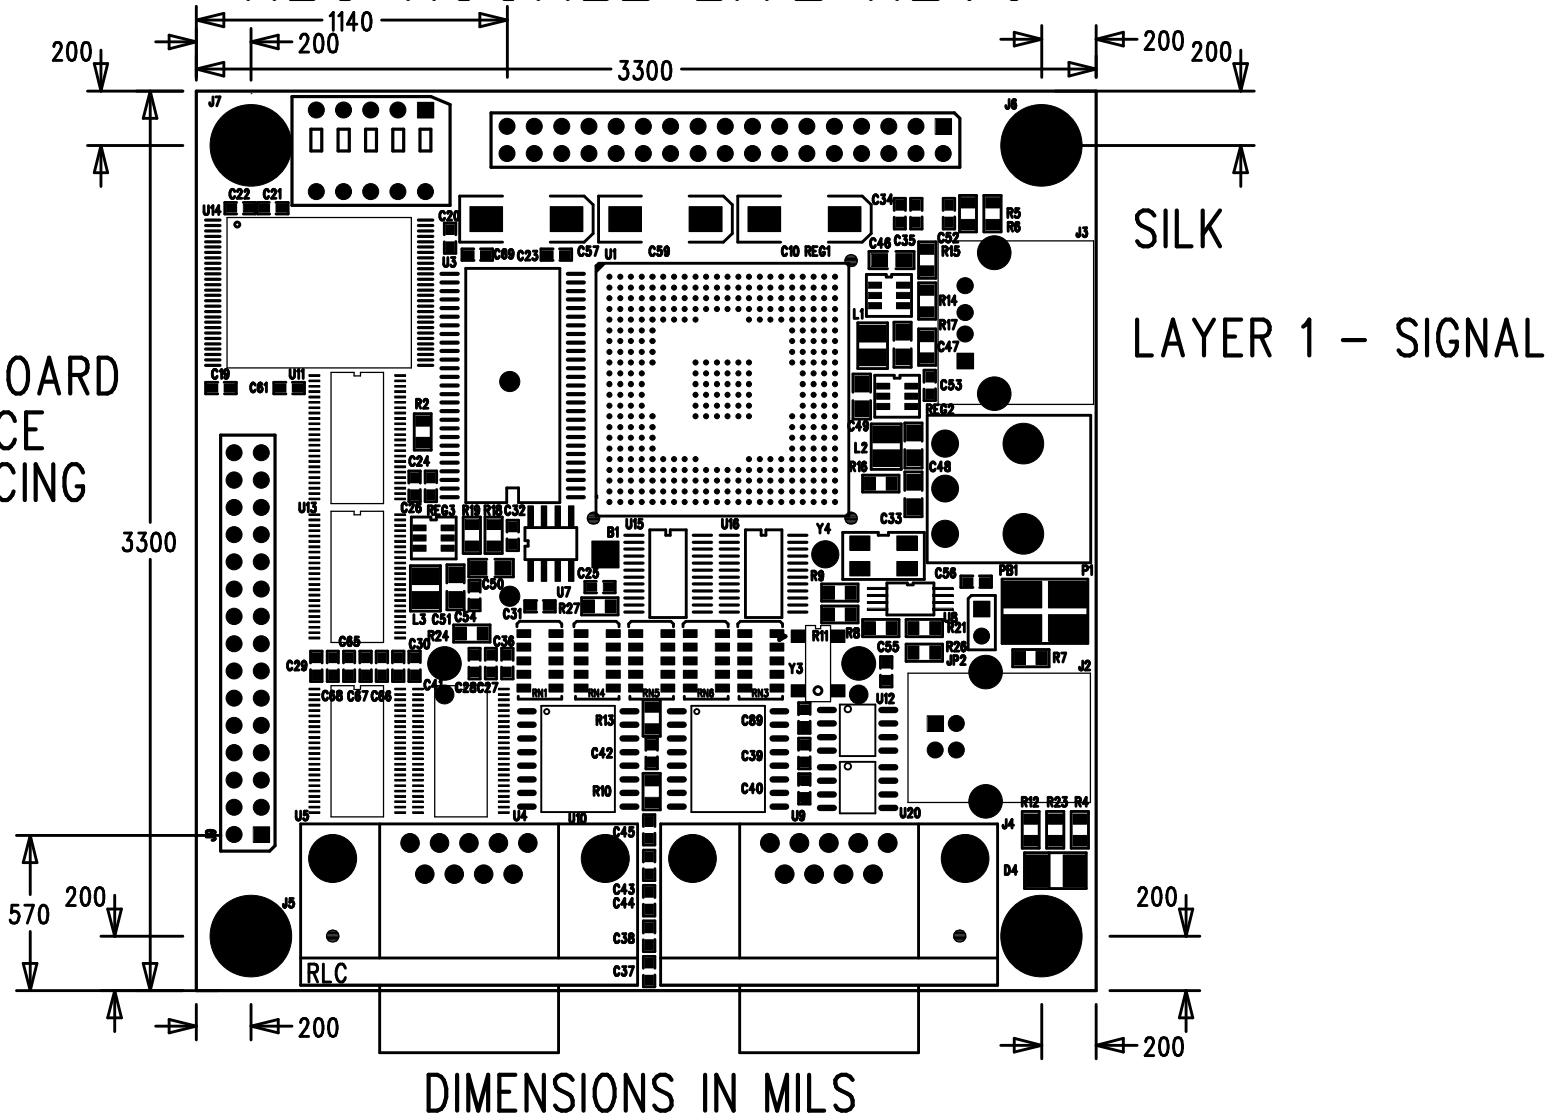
1140
200
200
200
200
3300
J7
J6
SILK
LAYER 1 – SIGNAL
OARD
CE
CING
3300
570
200
200
200
200
C22 C21
U14
C20
U3
C69 C23 C57 U1 C59 C10 REG1
C34
R5
R6
J3
C46 C35 C52 R15
R14
R17
L1
C47
C53
REG2
C49
L2
R16
C48
C19 C61 U11
R2
C24
U13
C26 REG3 R19 R18 C32
B1
U15 U16 Y4
C33
C50
U7 C25
R9
C56 PB1 P1
L3 C51 C54
C31 R27
U8
R24
C36
R11 R8
R21
R26
JP2
R7
C65
C30
C29
C41 C28 C27
C68 C67 C66
RN1 RN4 RN5 RN6 RN3
Y3
C55
U12
J2
R13
C42
R10
C89
C39
C40
U5 U4 U10 U9 U20
C45
R12 R23 R4
J4
D4
C43
C44
C38
C37
J5
RLC
200
200
DIMENSIONS IN MILS